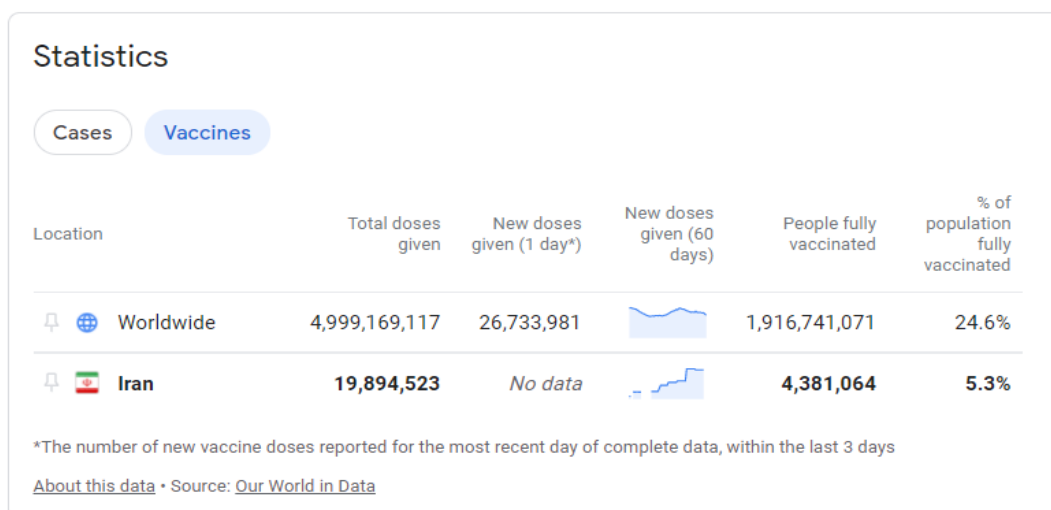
Statistics

Cases Vaccines

| Location | Total doses given | New doses given (1 day*) | New doses given (60 days) | People fully vaccinated | % of population fully vaccinated |
|---|---|---|---|---|---|
| Worldwide | 4,999,169,117 | 26,733,981 | | 1,916,741,071 | 24.6% |
| Iran | 19,894,523 | No data | | 4,381,064 | 5.3% |

*The number of new vaccine doses reported for the most recent day of complete data, within the last 3 days

About this data • Source: Our World in Data